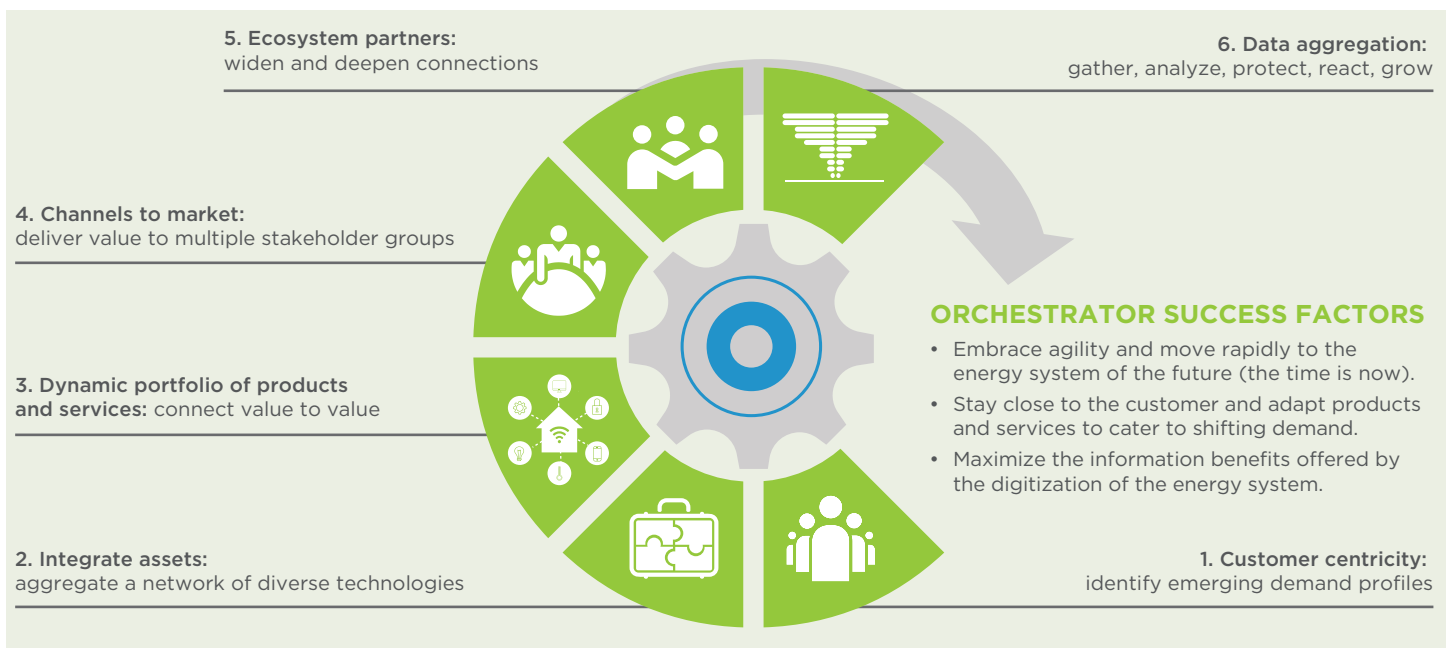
5. Ecosystem partners:
widen and deepen connections

6. Data aggregation:
gather, analyze, protect, react, grow

4. Channels to market:
deliver value to multiple stakeholder groups

ORCHESTRATOR SUCCESS FACTORS

• Embrace agility and move rapidly to the energy system of the future (the time is now).
• Stay close to the customer and adapt products and services to cater to shifting demand.
• Maximize the information benefits offered by the digitization of the energy system.

3. Dynamic portfolio of products and services: connect value to value

2. Integrate assets:
aggregate a network of diverse technologies

1. Customer centricity:
identify emerging demand profiles